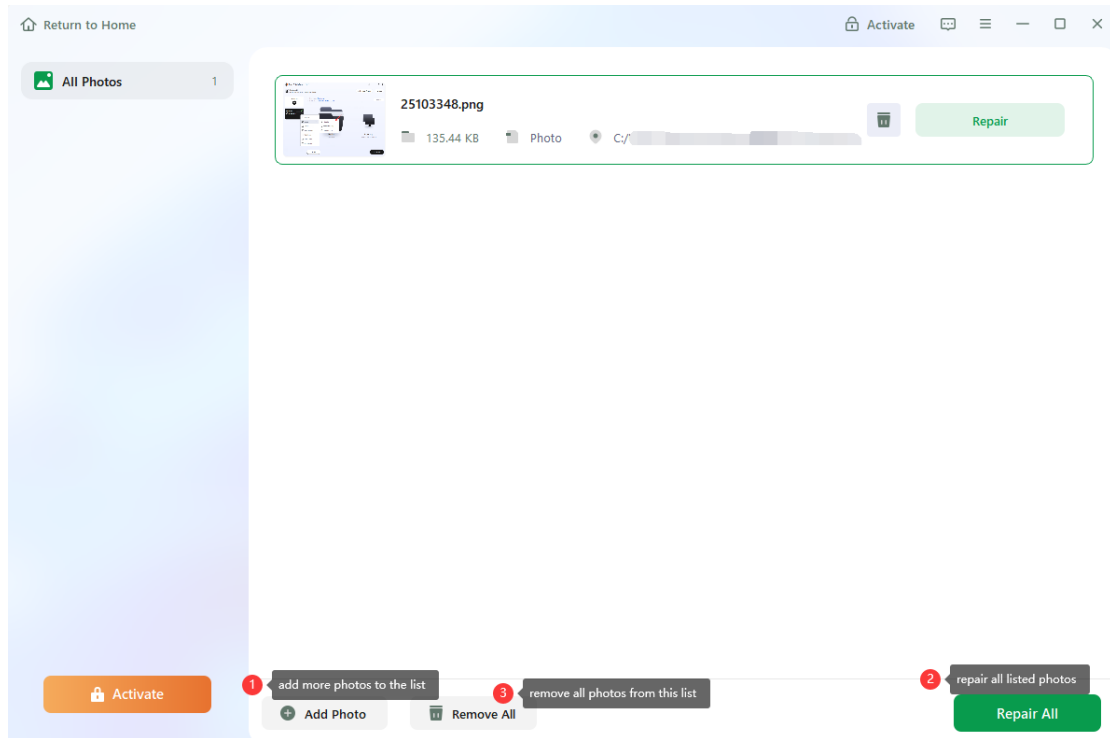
Return to Home

Activate

All Photos 1

25103348.png

135.44 KB Photo C:/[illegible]

Repair

Activate

1 add more photos to the list

Add Photo

3 remove all photos from this list

Remove All

2 repair all listed photos

Repair All